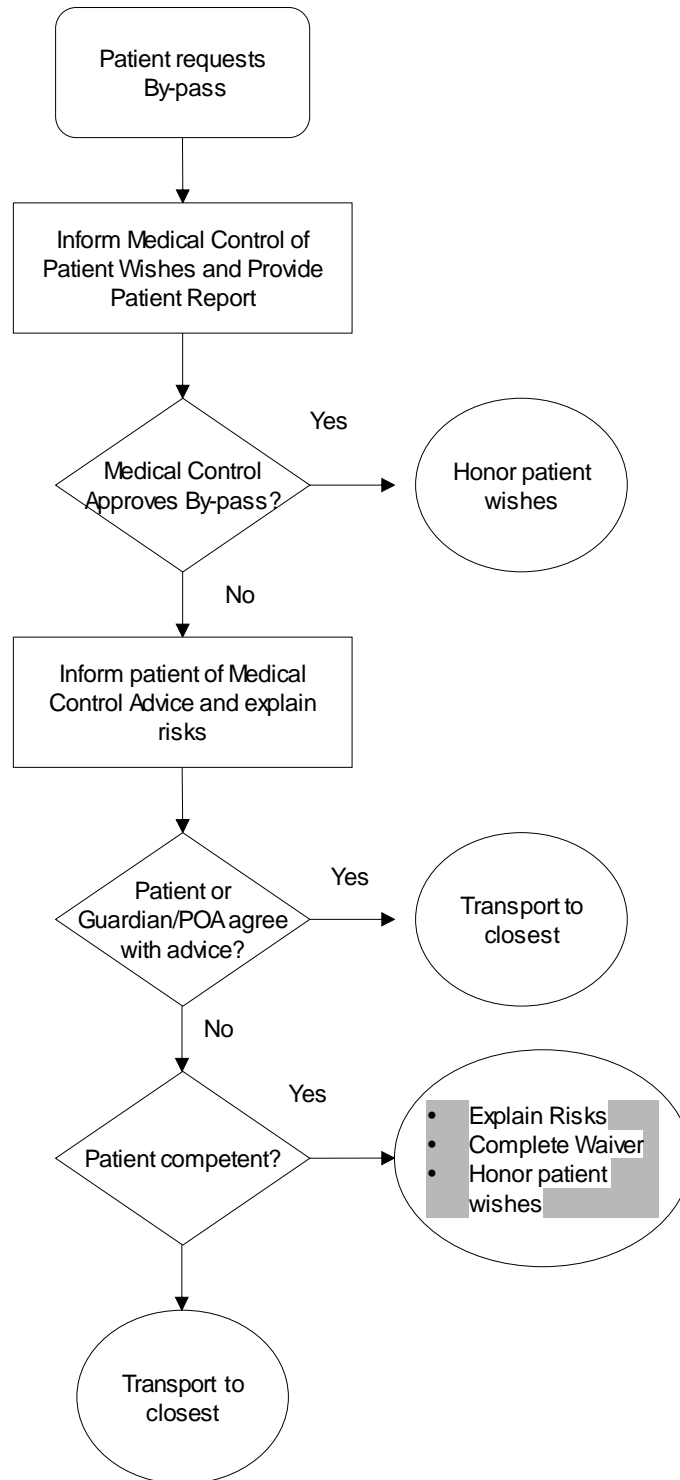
Patient requests By-pass

Inform Medical Control of Patient Wishes and Provide Patient Report

Medical Control Approves By-pass?

Yes

Honor patient wishes

No

Inform patient of Medical Control Advice and explain risks

Patient or Guardian/POA agree with advice?

Yes

Transport to closest

No

Patient competent?

Yes

- Explain Risks
- Complete Waiver
- Honor patient wishes

Transport to closest